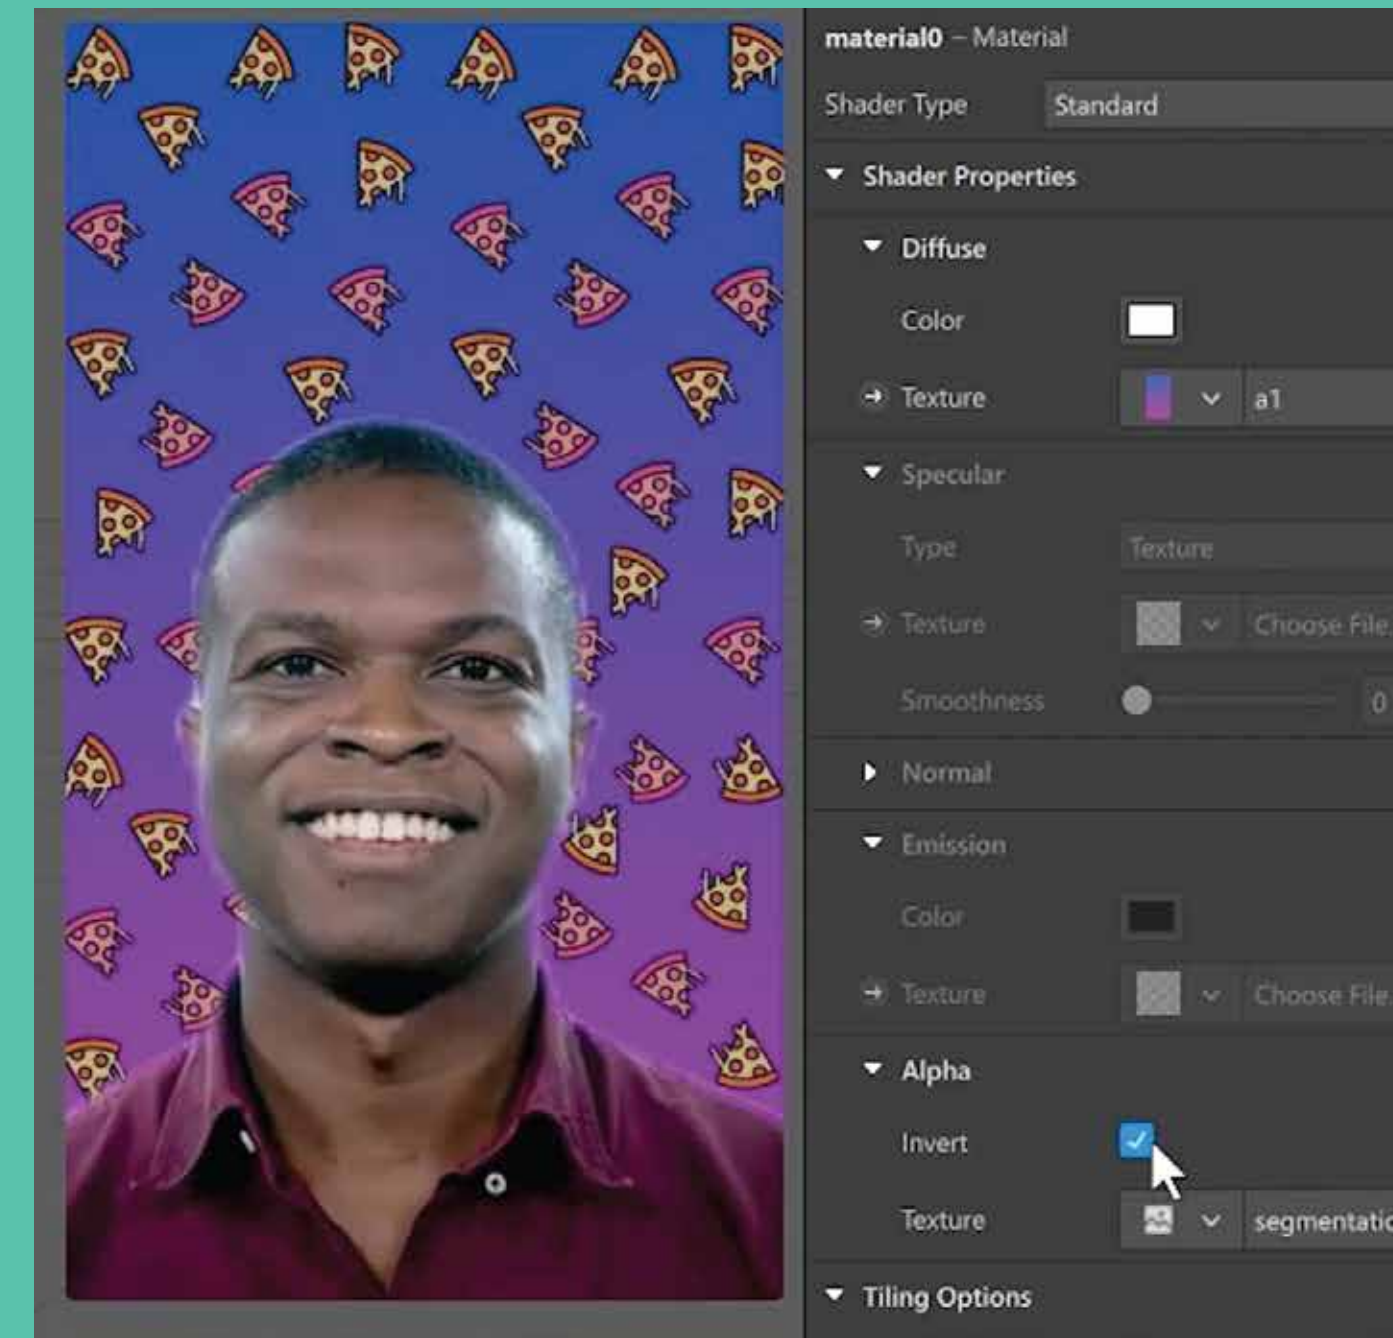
material0 – Material

Shader Type Standard

Shader Properties

Diffuse

Color

Texture a1

Specular

Type Texture

Texture Choose File

Smoothness 0

Normal

Emission

Color

Texture Choose File

Alpha

Invert

Texture segmentatic

Tiling Options